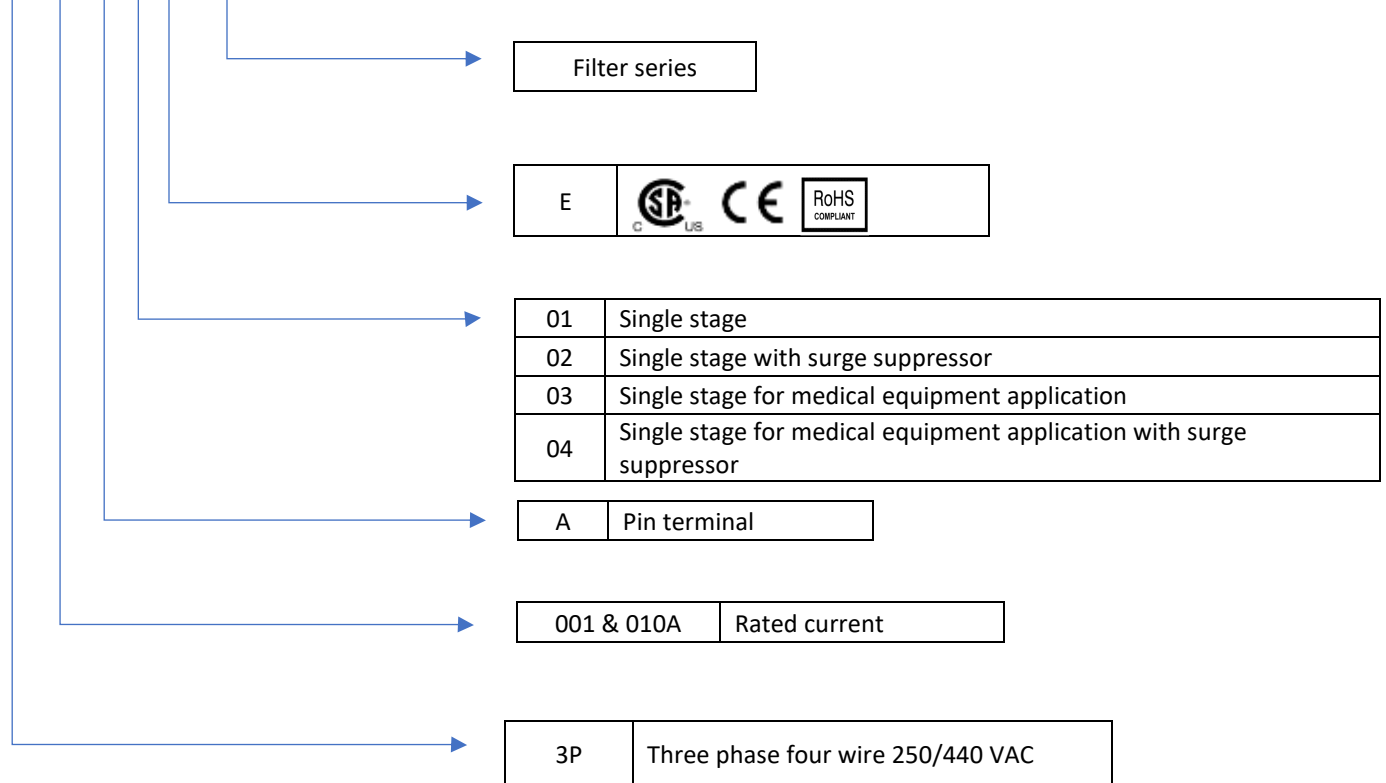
Filter series

| E | SP c US CE RoHS COMPLIANT |
|---|---|

| 01 | Single stage |
|---|---|
| 02 | Single stage with surge suppressor |
| 03 | Single stage for medical equipment application |
| 04 | Single stage for medical equipment application with surge suppressor |

| A | Pin terminal |
|---|---|

| 001 & 010A | Rated current |
|---|---|

| 3P | Three phase four wire 250/440 VAC |
|---|---|